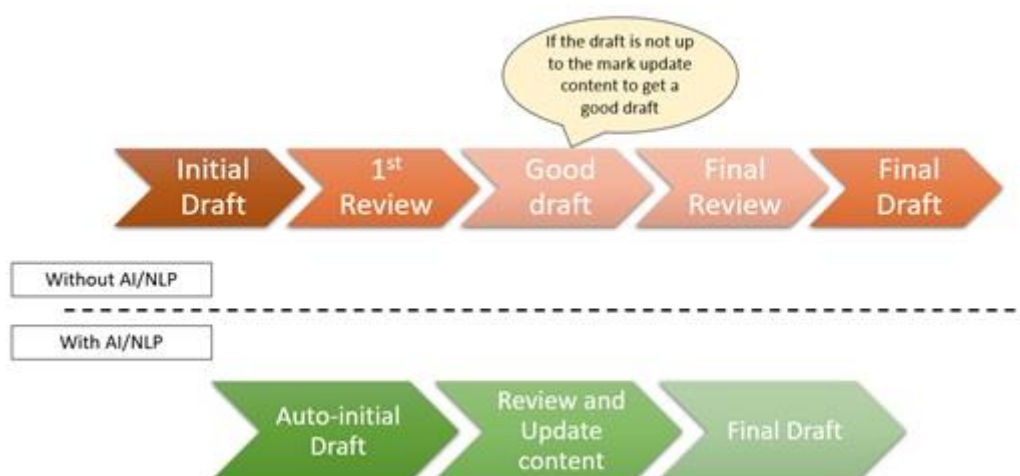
If the draft is not up to the mark update content to get a good draft

Initial Draft

$1^{st}$ Review

Good draft

Final Review

Final Draft

Without AI/NLP

With AI/NLP

Auto-initial Draft

Review and Update content

Final Draft